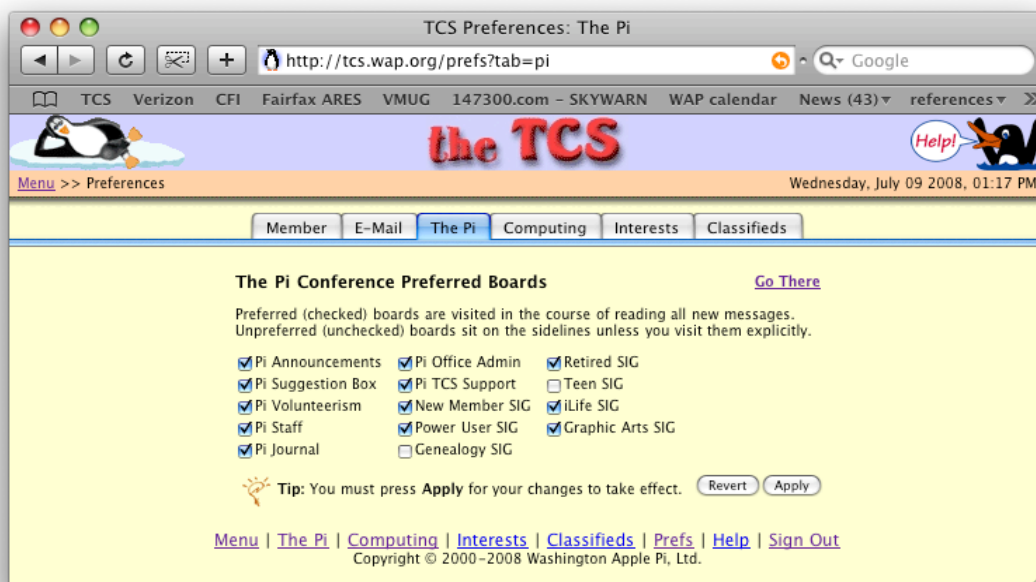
TCS Preferences: The Pi

http://tcs.wap.org/prefs?tab=pi

Google

TCS Verizon CFI Fairfax ARES VMUG 147300.com - SKYWARN WAP calendar News (43) references

the TCS

Help!

Menu >> Preferences

Wednesday, July 09 2008, 01:17 PM

Member | E-Mail | The Pi | Computing | Interests | Classifieds

The Pi Conference Preferred Boards

Go There

Preferred (checked) boards are visited in the course of reading all new messages. Unpreferred (unchecked) boards sit on the sidelines unless you visit them explicitly.

Pi Announcements
Pi Suggestion Box
Pi Volunteerism
Pi Staff
Pi Journal

Pi Office Admin
Pi TCS Support
New Member SIG
Power User SIG
Genealogy SIG

Retired SIG
Teen SIG
iLife SIG
Graphic Arts SIG

Tip: You must press Apply for your changes to take effect.

Revert
Apply

Menu | The Pi | Computing | Interests | Classifieds | Prefs | Help | Sign Out

Copyright © 2000-2008 Washington Apple Pi, Ltd.